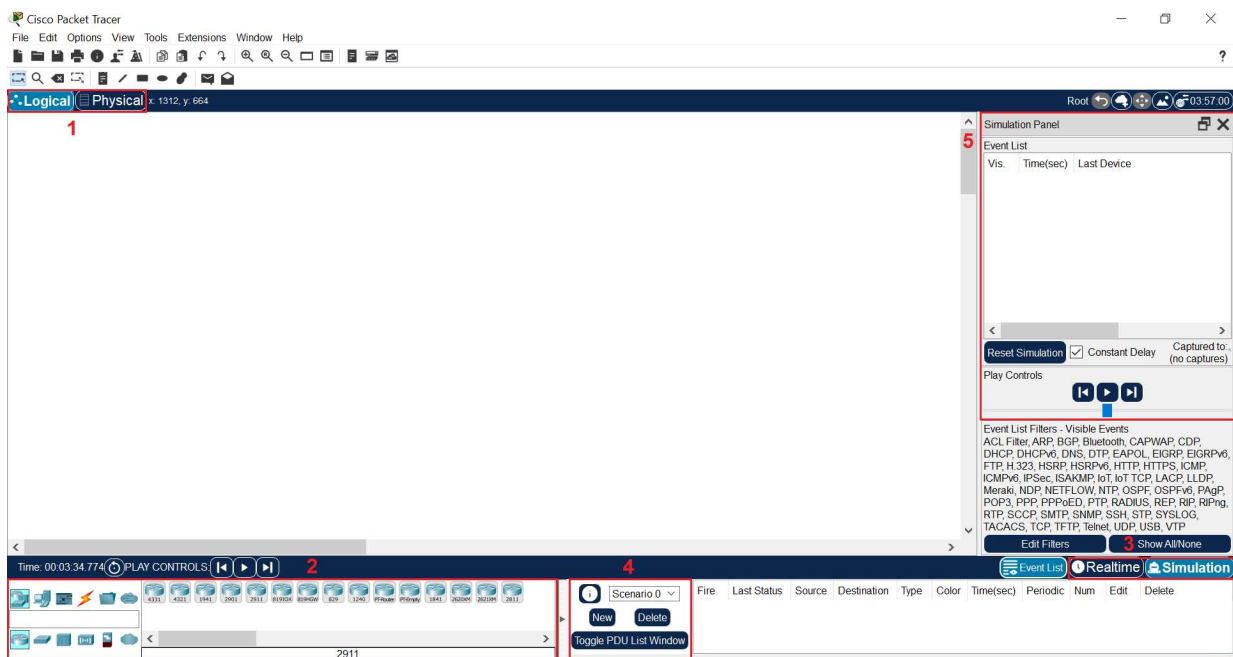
Cisco Packet Tracer
File Edit Options View Tools Extensions Window Help
?
Logical Physical x: 1312, y: 664
Root 03:57:00
1
5
Simulation Panel
Event List
Vis. Time(sec) Last Device
Reset Simulation Constant Delay Captured to: (no captures)
Play Controls
Event List Filters - Visible Events
ACL Filter, ARP, BGP, Bluetooth, CAPWAP, CDP, DHCP, DHCPv6, DNS, DTP, EAPOL, EIGRP, EIGRPv6, FTP, H.323, HSRP, HSRPv6, HTTP, HTTPS, ICMP, ICMPv6, IPSec, ISAKMP, IoT, IoT TCP, LACP, LLDP, Meraki, NDP, NETFLOW, NTP, OSPF, OSPFv6, PAgP, POP3, PPP, PPPoED, PTP, RADIUS, REP, RIP, RIPng, RTP, SCCP, SMTP, SNMP, SSH, STP, SYSLOG, TACACS, TCP, TFTP, Telnet, UDP, USB, VTP
Edit Filters
3
Show All/None
Time: 00:03:34.774 PLAY CONTROLS:
2
4
Event List Realtime Simulation
4331 4321 1941 2901 2911 819IOX 819HGW 829 1240 PT-Router PT-Empty 1841 2620XM 2621XM 2811
2911
Scenario 0
New Delete
Toggle PDU List Window
Fire Last Status Source Destination Type Color Time(sec) Periodic Num Edit Delete